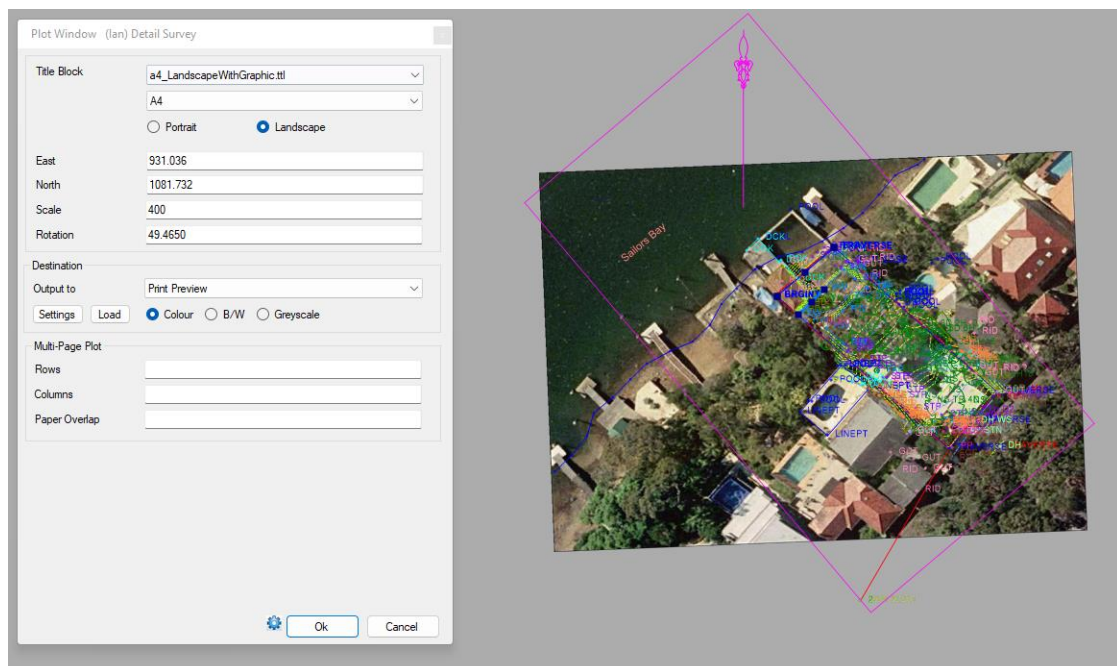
Plot Window (Ian) Detail Survey

Title Block
a4_LandscapeWithGraphic.ttl
A4
Portrait
Landscape

East
931.036
North
1081.732
Scale
400
Rotation
49.4650

Destination
Output to
Print Preview
Settings
Load
Colour
B/W
Greyscale

Multi-Page Plot
Rows
Columns
Paper Overlap

Ok
Cancel

Sailors Bay
TRAVERSE
RID
POOL
POOL
RID
LINEPT
POOL
LINEPT
LINEPT
GUT
RID
RID
STN
DH
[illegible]